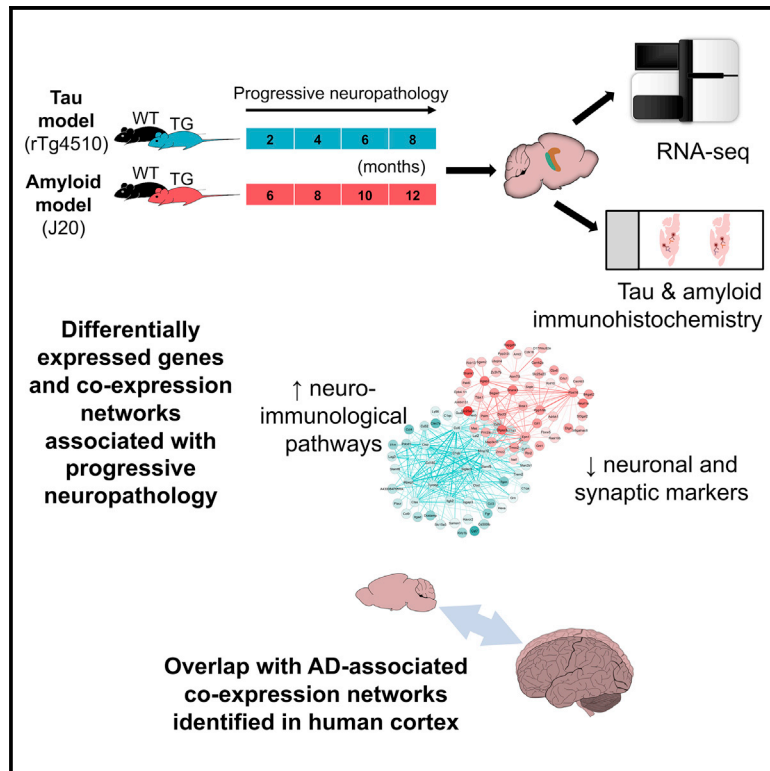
Tau model (rTg4510)

WT TG

Progressive neuropathology

| 2 | 4 | 6 | 8 |
|---|---|---|---|

(months)

Amyloid model (J20)

WT TG

| 6 | 8 | 10 | 12 |
|---|---|---|---|

RNA-seq

Tau & amyloid immunohistochemistry

Differentially expressed genes and co-expression networks associated with progressive neuropathology

↑ neuro-immunological pathways

↓ neuronal and synaptic markers

Overlap with AD-associated co-expression networks identified in human cortex